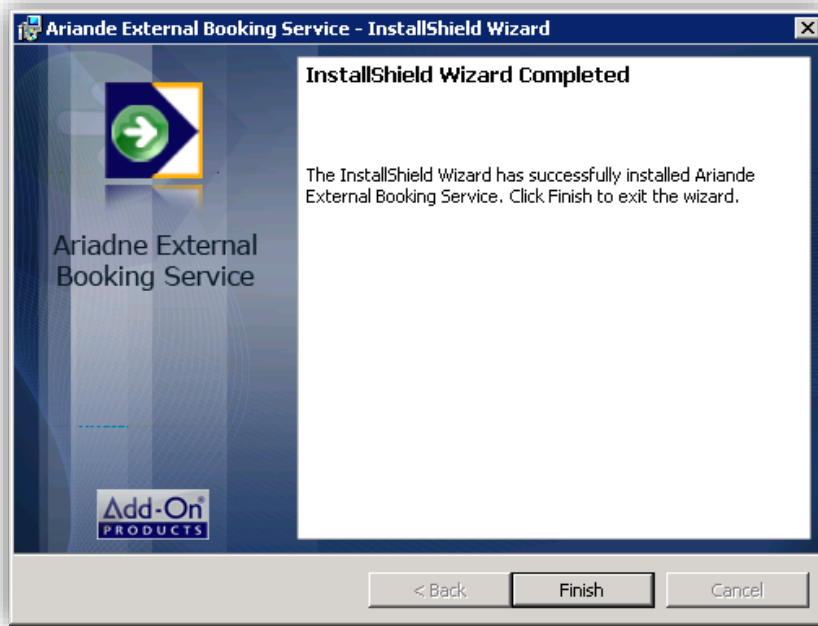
Ariande External Booking Service - InstallShield Wizard

Ariadne External Booking Service

Add-On® PRODUCTS

InstallShield Wizard Completed

The InstallShield Wizard has successfully installed Ariande External Booking Service. Click Finish to exit the wizard.

< Back

Finish

Cancel